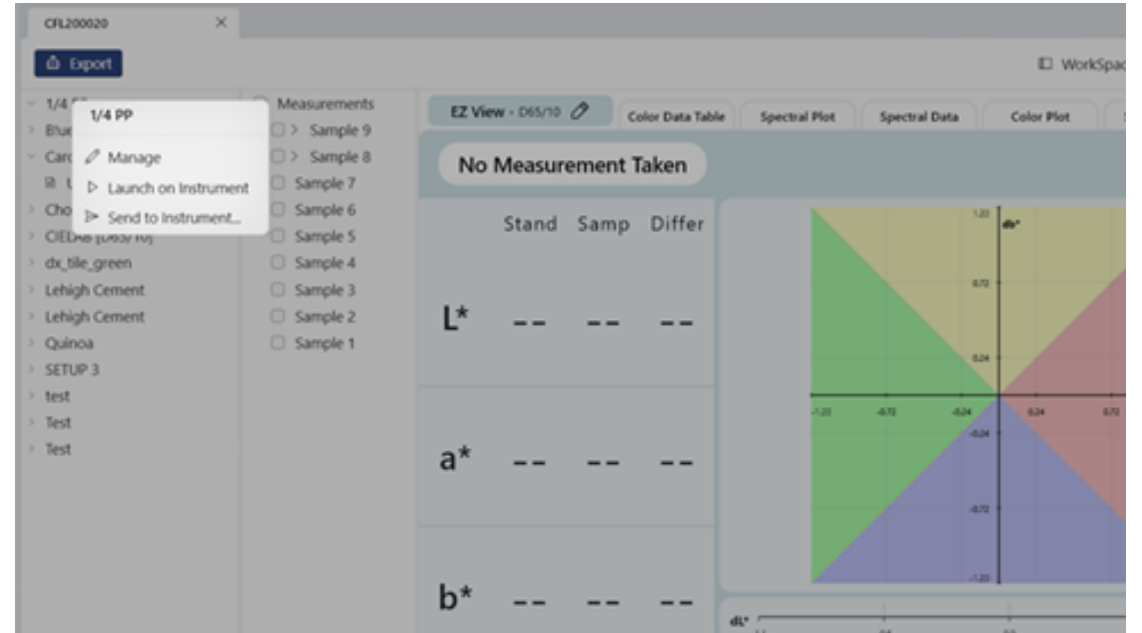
CFL200020 ×

Export

WorkSpac

1/4 PP

Blue

Card

Cho

CIELAB [D65/10]

dx_tile_green

Lehigh Cement

Lehigh Cement

Quinoa

SETUP 3

test

Test

Test

1/4 PP

Manage

Launch on Instrument

Send to Instrument...

Measurements

Sample 9

Sample 8

Sample 7

Sample 6

Sample 5

Sample 4

Sample 3

Sample 2

Sample 1

EZ View - D65/10

Color Data Table

Spectral Plot

Spectral Data

Color Plot

No Measurement Taken

| | Stand | Samp | Differ |
|---|---|---|---|
| L* | -- | -- | -- |
| a* | -- | -- | -- |
| b* | -- | -- | -- |

1.20

db*

0.72

0.24

-1.20

-0.72

-0.24

0.24

0.72

-0.24

-0.72

-1.20

dL*